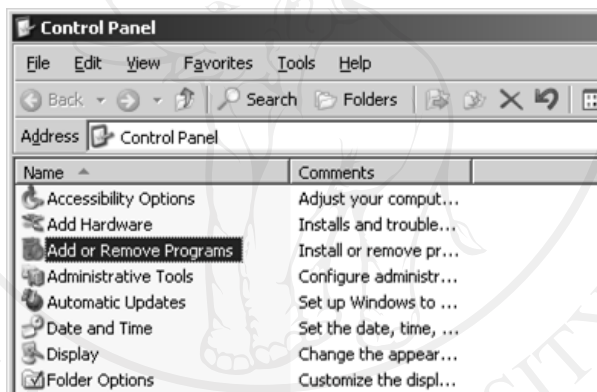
Control Panel

File Edit View Favorites Tools Help

Back Search Folders

Address Control Panel

| Name | Comments |
|---|---|
| Accessibility Options | Adjust your comput... |
| Add Hardware | Installs and trouble... |
| Add or Remove Programs | Install or remove pr... |
| Administrative Tools | Configure administr... |
| Automatic Updates | Set up Windows to ... |
| Date and Time | Set the date, time, ... |
| Display | Change the appear... |
| Folder Options | Customize the displ... |